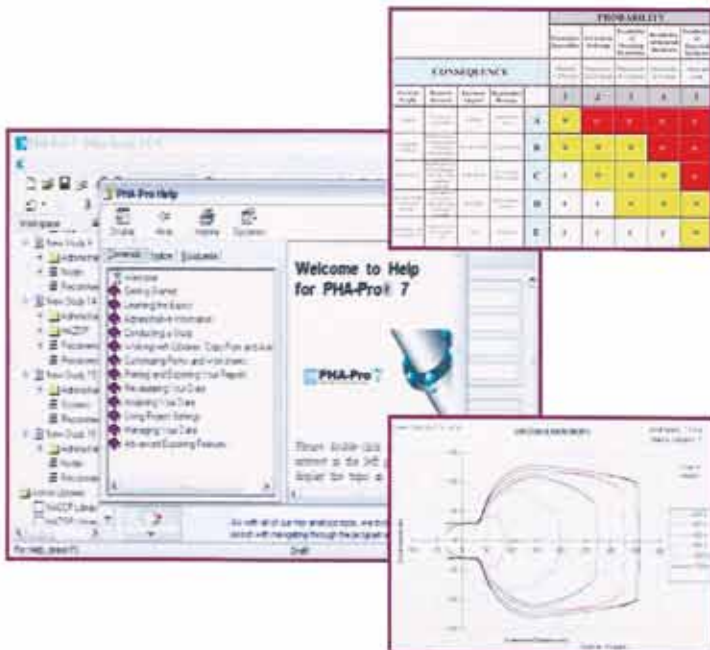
PROBABILITY

CONSEQUENCE

| | | | | | 1 | 2 | 3 | 4 | 5 |
|---|---|---|---|---|---|---|---|---|---|
| | | | | A | | | | | |
| | | | | B | | | | | |
| | | | | C | | | | | |
| | | | | D | | | | | |
| | | | | E | | | | | |

PHA-Pro Help

Hide Print Options

Contents Index Bookmarks

Welcome to Help for PHA-Pro® 7

PHA-Pro

Welcome
Getting Started
Learning the Basics
Administrative Information
Conducting a Study
Working with Libraries
Customizing Forms and Worksheets
Printing and Exporting Your Report
Re-assessing Your Data
Analyzing Your Data
Using Project Settings
Managing Your Data
Advanced Exporting Features

Workspace

New Study
Administrative
Nodes
Recommendations
HAZOP
Recommendations
Bowtie
Recommendations

For Help, press F1

Draft

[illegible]